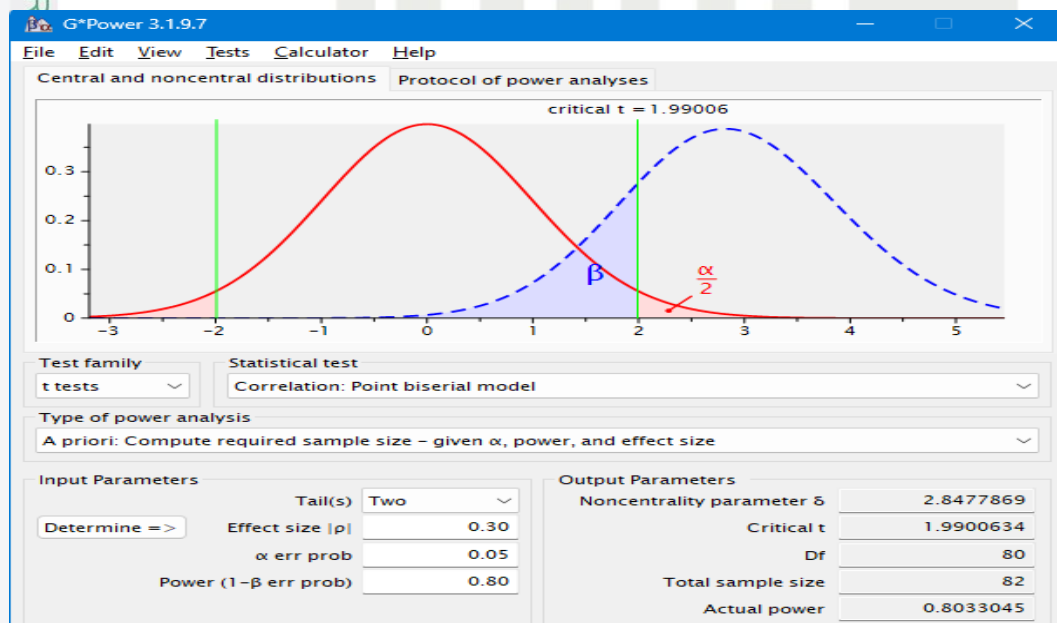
G*Power 3.1.9.7

File Edit View Tests Calculator Help

Central and noncentral distributions | Protocol of power analyses

critical t = 1.99006

0.3
0.2
0.1
0
−3 −2 −1 0 1 2 3 4 5

β

$\frac{\alpha}{2}$

Test family
t tests

Statistical test
Correlation: Point biserial model

Type of power analysis
A priori: Compute required sample size – given α, power, and effect size

Input Parameters

| | |
|---|---|
| Tail(s) | Two |
| Effect size \|ρ\| | 0.30 |
| α err prob | 0.05 |
| Power (1−β err prob) | 0.80 |

Determine =>

Output Parameters

| | |
|---|---|
| Noncentrality parameter δ | 2.8477869 |
| Critical t | 1.9900634 |
| Df | 80 |
| Total sample size | 82 |
| Actual power | 0.8033045 |